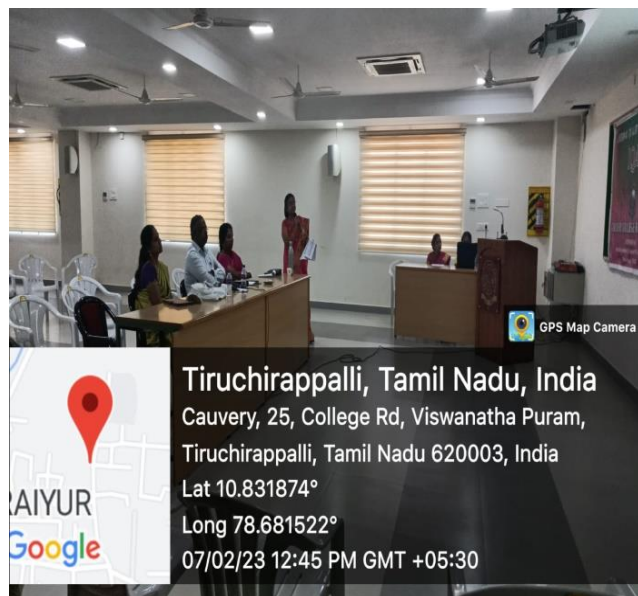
GPS Map Camera

Tiruchirappalli, Tamil Nadu, India
Cauvery, 25, College Rd, Viswanatha Puram, Tiruchirappalli, Tamil Nadu 620003, India
Lat 10.831874°
Long 78.681522°
07/02/23 12:45 PM GMT +05:30

RAIYUR
Google